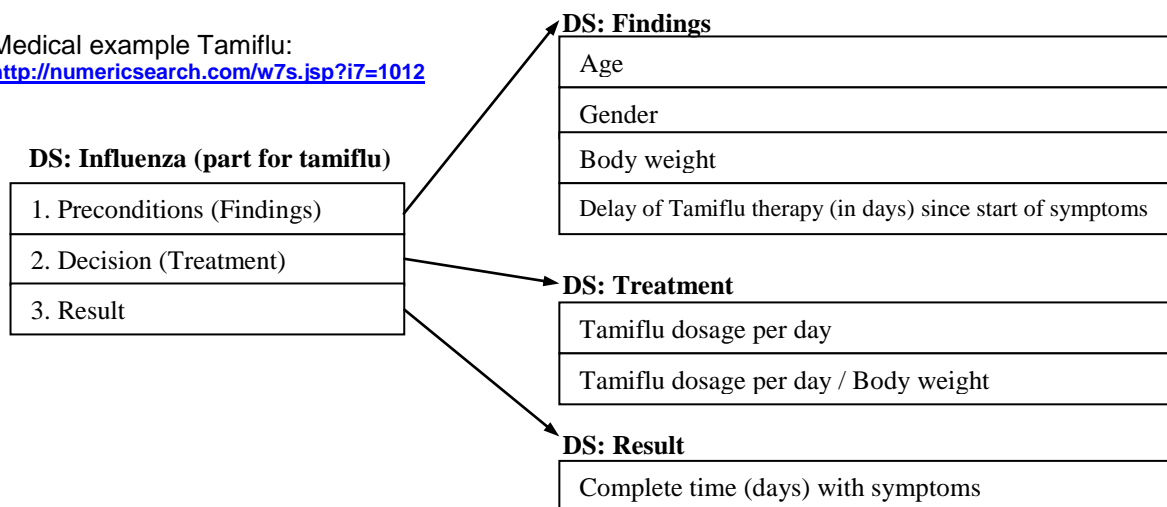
Medical example Tamiflu:
ttp://numericsearch.com/w7s.jsp?i7=1012

DS: Influenza (part for tamiflu)

1. Preconditions (Findings)

2. Decision (Treatment)

3. Result

DS: Findings

Age

Gender

Body weight

Delay of Tamiflu therapy (in days) since start of symptoms

DS: Treatment

Tamiflu dosage per day

Tamiflu dosage per day / Body weight

DS: Result

Complete time (days) with symptoms